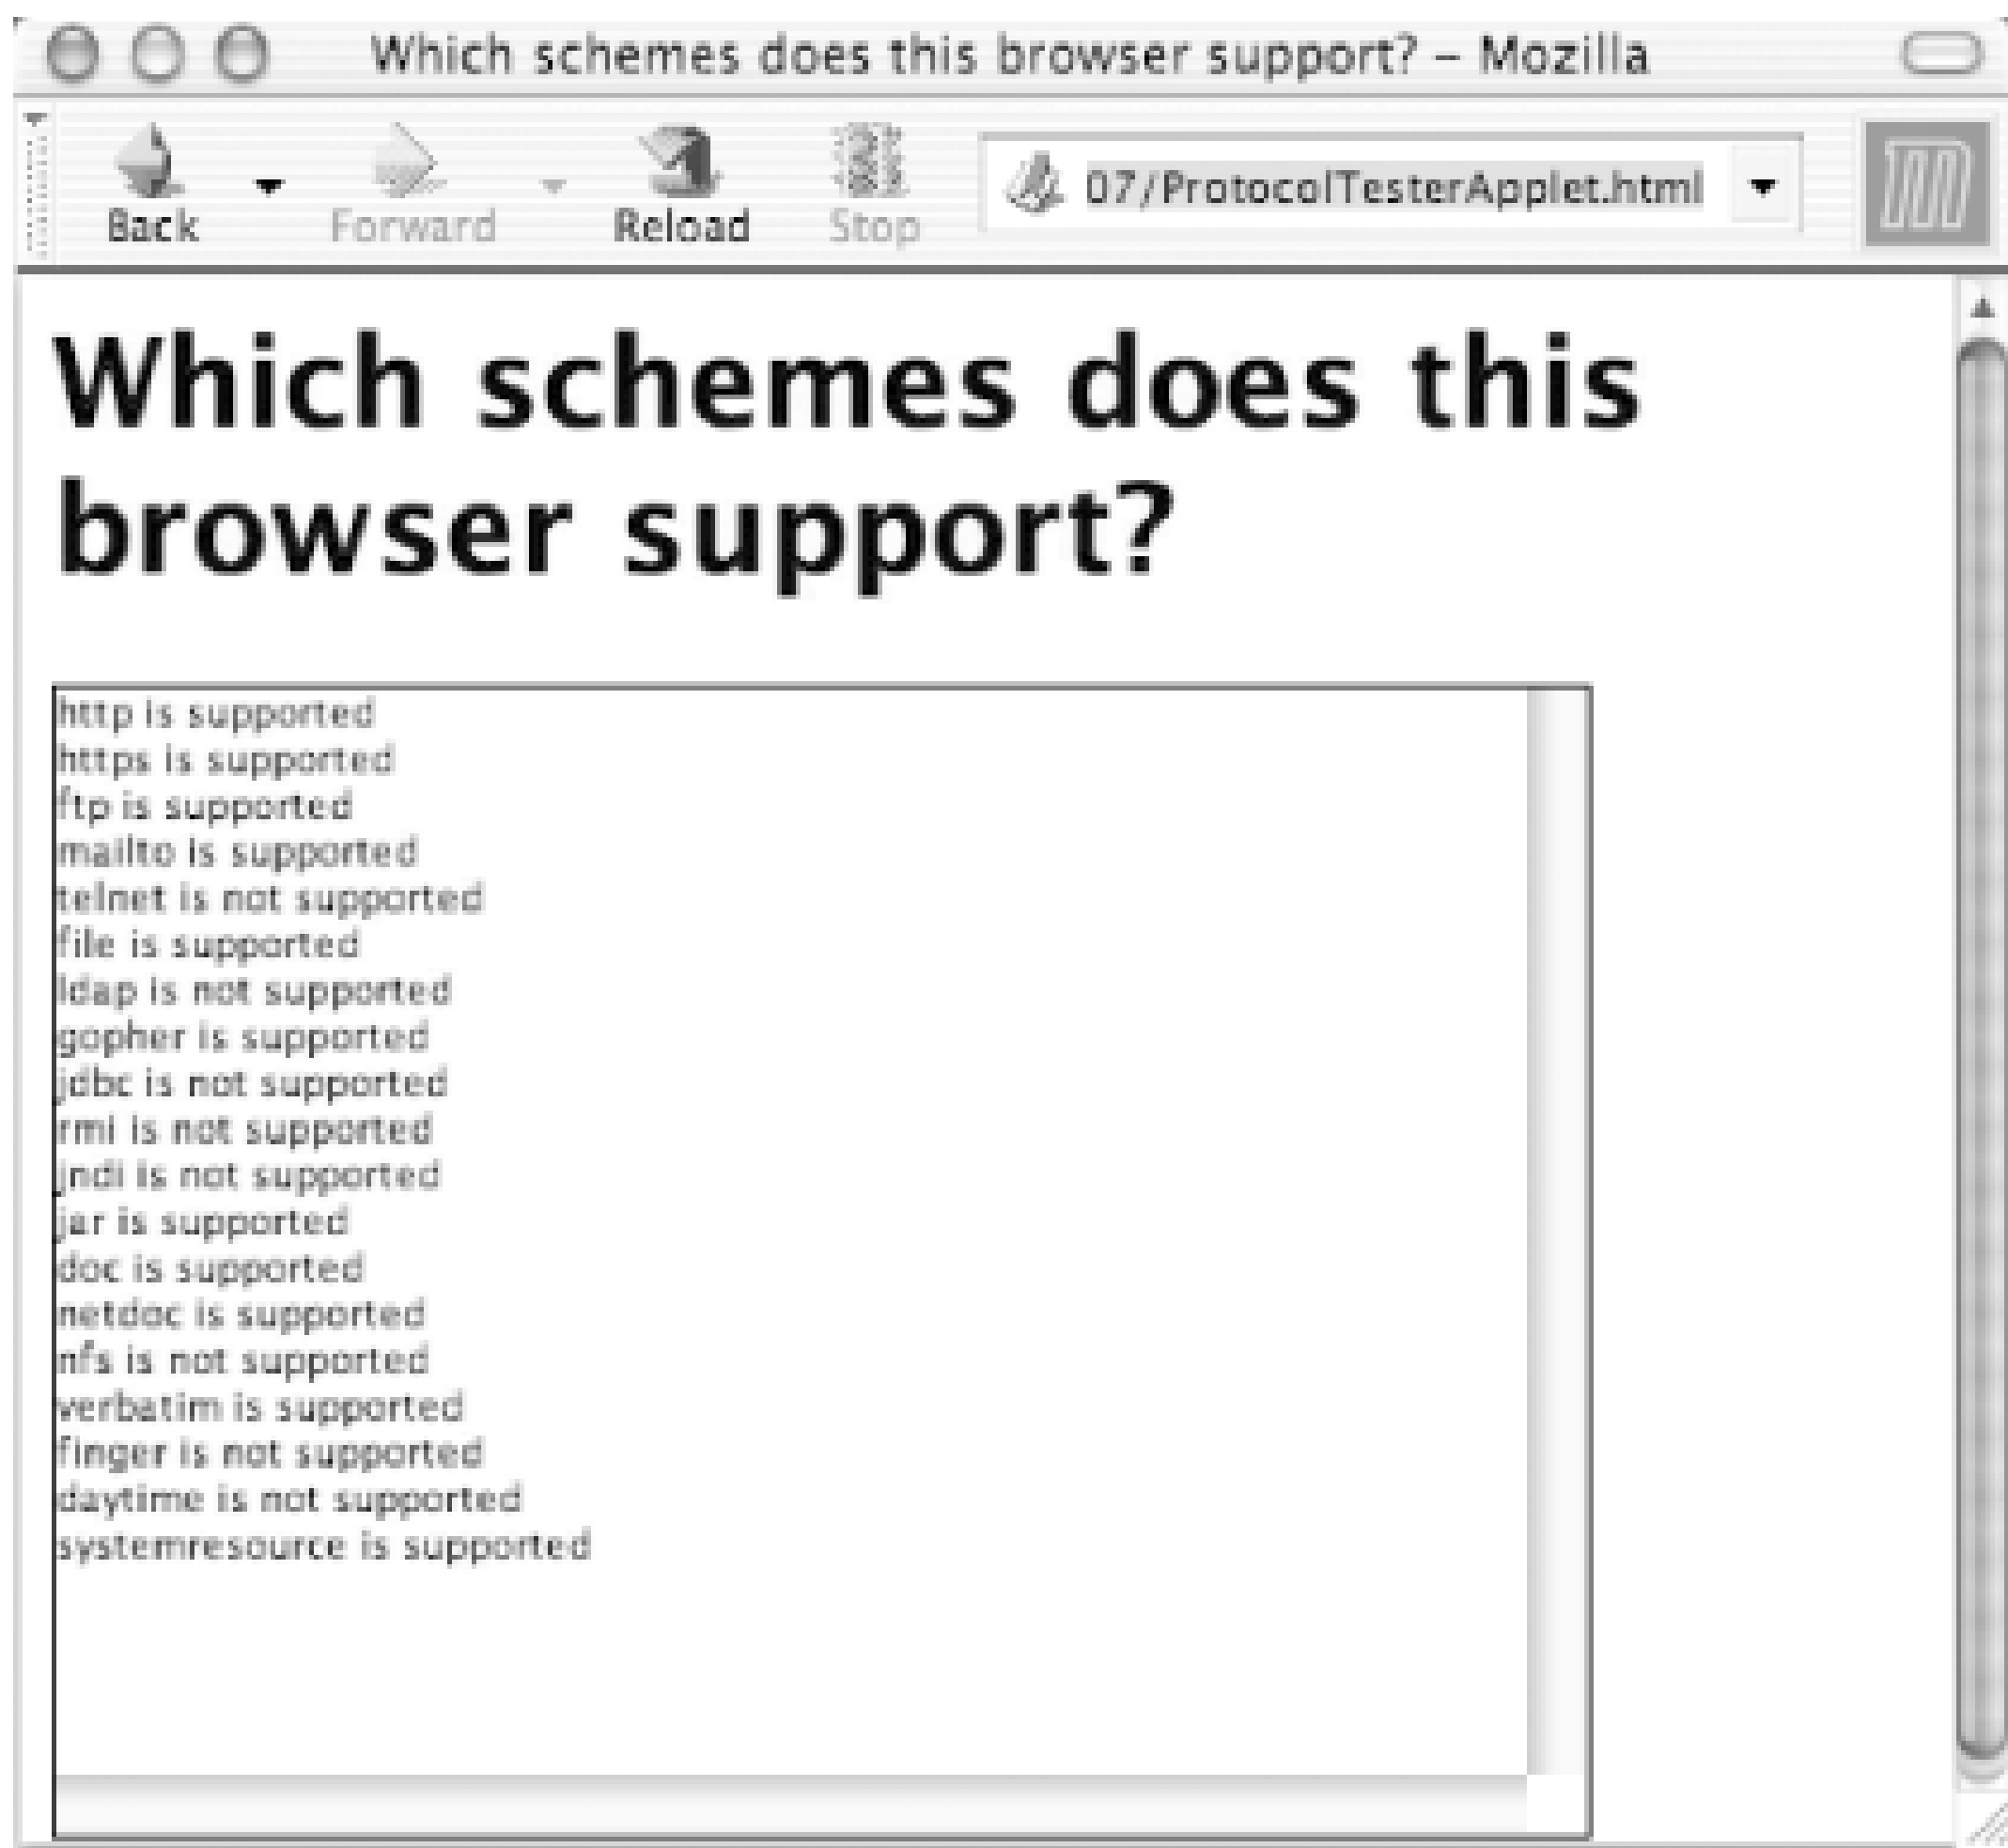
Which schemes does this browser support? – Mozilla

Back Forward Reload Stop 07/ProtocolTesterApplet.html

Which schemes does this browser support?

http is supported
https is supported
ftp is supported
mailto is supported
telnet is not supported
file is supported
ldap is not supported
gopher is supported
jdbc is not supported
rmi is not supported
jndi is not supported
jar is supported
doc is supported
netdoc is supported
nfs is not supported
verbatim is supported
finger is not supported
daytime is not supported
systemresource is supported